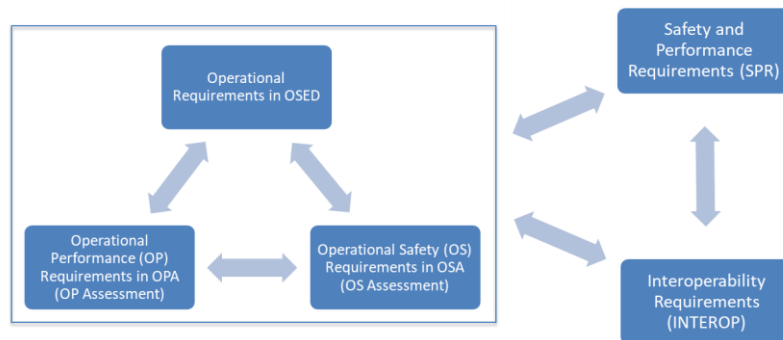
Operational Requirements in OSED

Operational Performance (OP) Requirements in OPA (OP Assessment)

Operational Safety (OS) Requirements in OSA (OS Assessment)

Safety and Performance Requirements (SPR)

Interoperability Requirements (INTEROP)